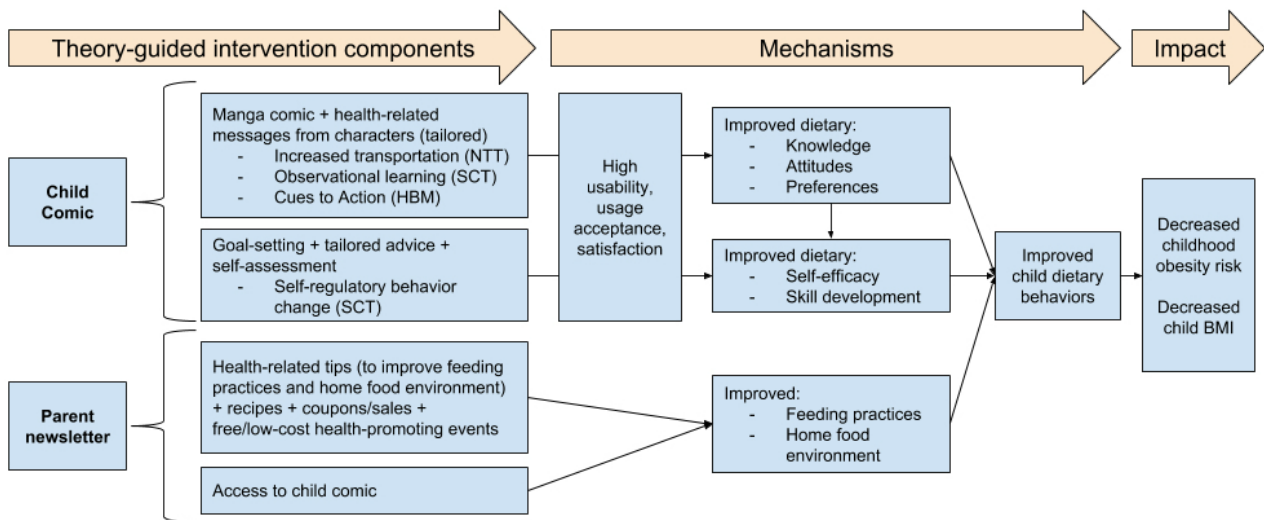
Theory-guided intervention components

Mechanisms

Impact

Child Comic

Manga comic + health-related messages from characters (tailored)
- Increased transportation (NTT)
- Observational learning (SCT)
- Cues to Action (HBM)

Goal-setting + tailored advice + self-assessment
- Self-regulatory behavior change (SCT)

High usability, usage acceptance, satisfaction

Improved dietary:
- Knowledge
- Attitudes
- Preferences

Improved dietary:
- Self-efficacy
- Skill development

Improved child dietary behaviors

Decreased childhood obesity risk

Decreased child BMI

Parent newsletter

Health-related tips (to improve feeding practices and home food environment) + recipes + coupons/sales + free/low-cost health-promoting events

Access to child comic

Improved:
- Feeding practices
- Home food environment